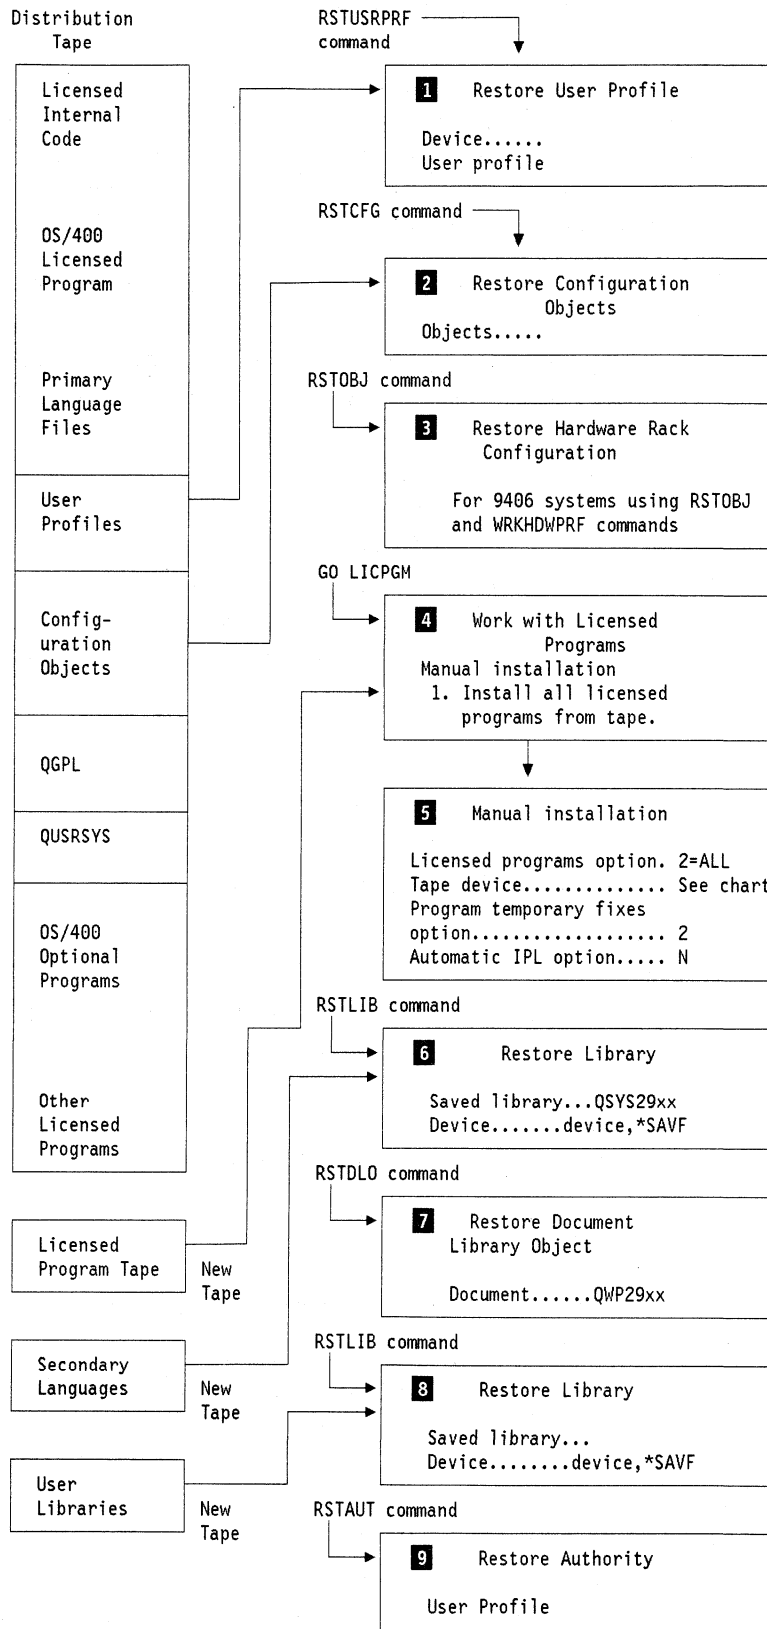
Distribution Tape

Licensed Internal Code

OS/400 Licensed Program

Primary Language Files

User Profiles

Configuration Objects

QGPL

QUSRSYS

OS/400 Optional Programs

Other Licensed Programs

Licensed Program Tape

New Tape

Secondary Languages

New Tape

User Libraries

New Tape

RSTUSRPRF command

1 Restore User Profile

Device......
User profile

RSTCFG command

2 Restore Configuration Objects
Objects.....

RSTOBJ command

3 Restore Hardware Rack Configuration

For 9406 systems using RSTOBJ and WRKHDWPRF commands

GO LICPGM

4 Work with Licensed Programs
Manual installation
1. Install all licensed programs from tape.

5 Manual installation

Licensed programs option. 2=ALL
Tape device............. See chart
Program temporary fixes
option.................. 2
Automatic IPL option..... N

RSTLIB command

6 Restore Library

Saved library...QSYS29xx
Device.......device,*SAVF

RSTDLO command

7 Restore Document Library Object

Document......QWP29xx

RSTLIB command

8 Restore Library

Saved library...
Device........device,*SAVF

RSTAUT command

9 Restore Authority

User Profile